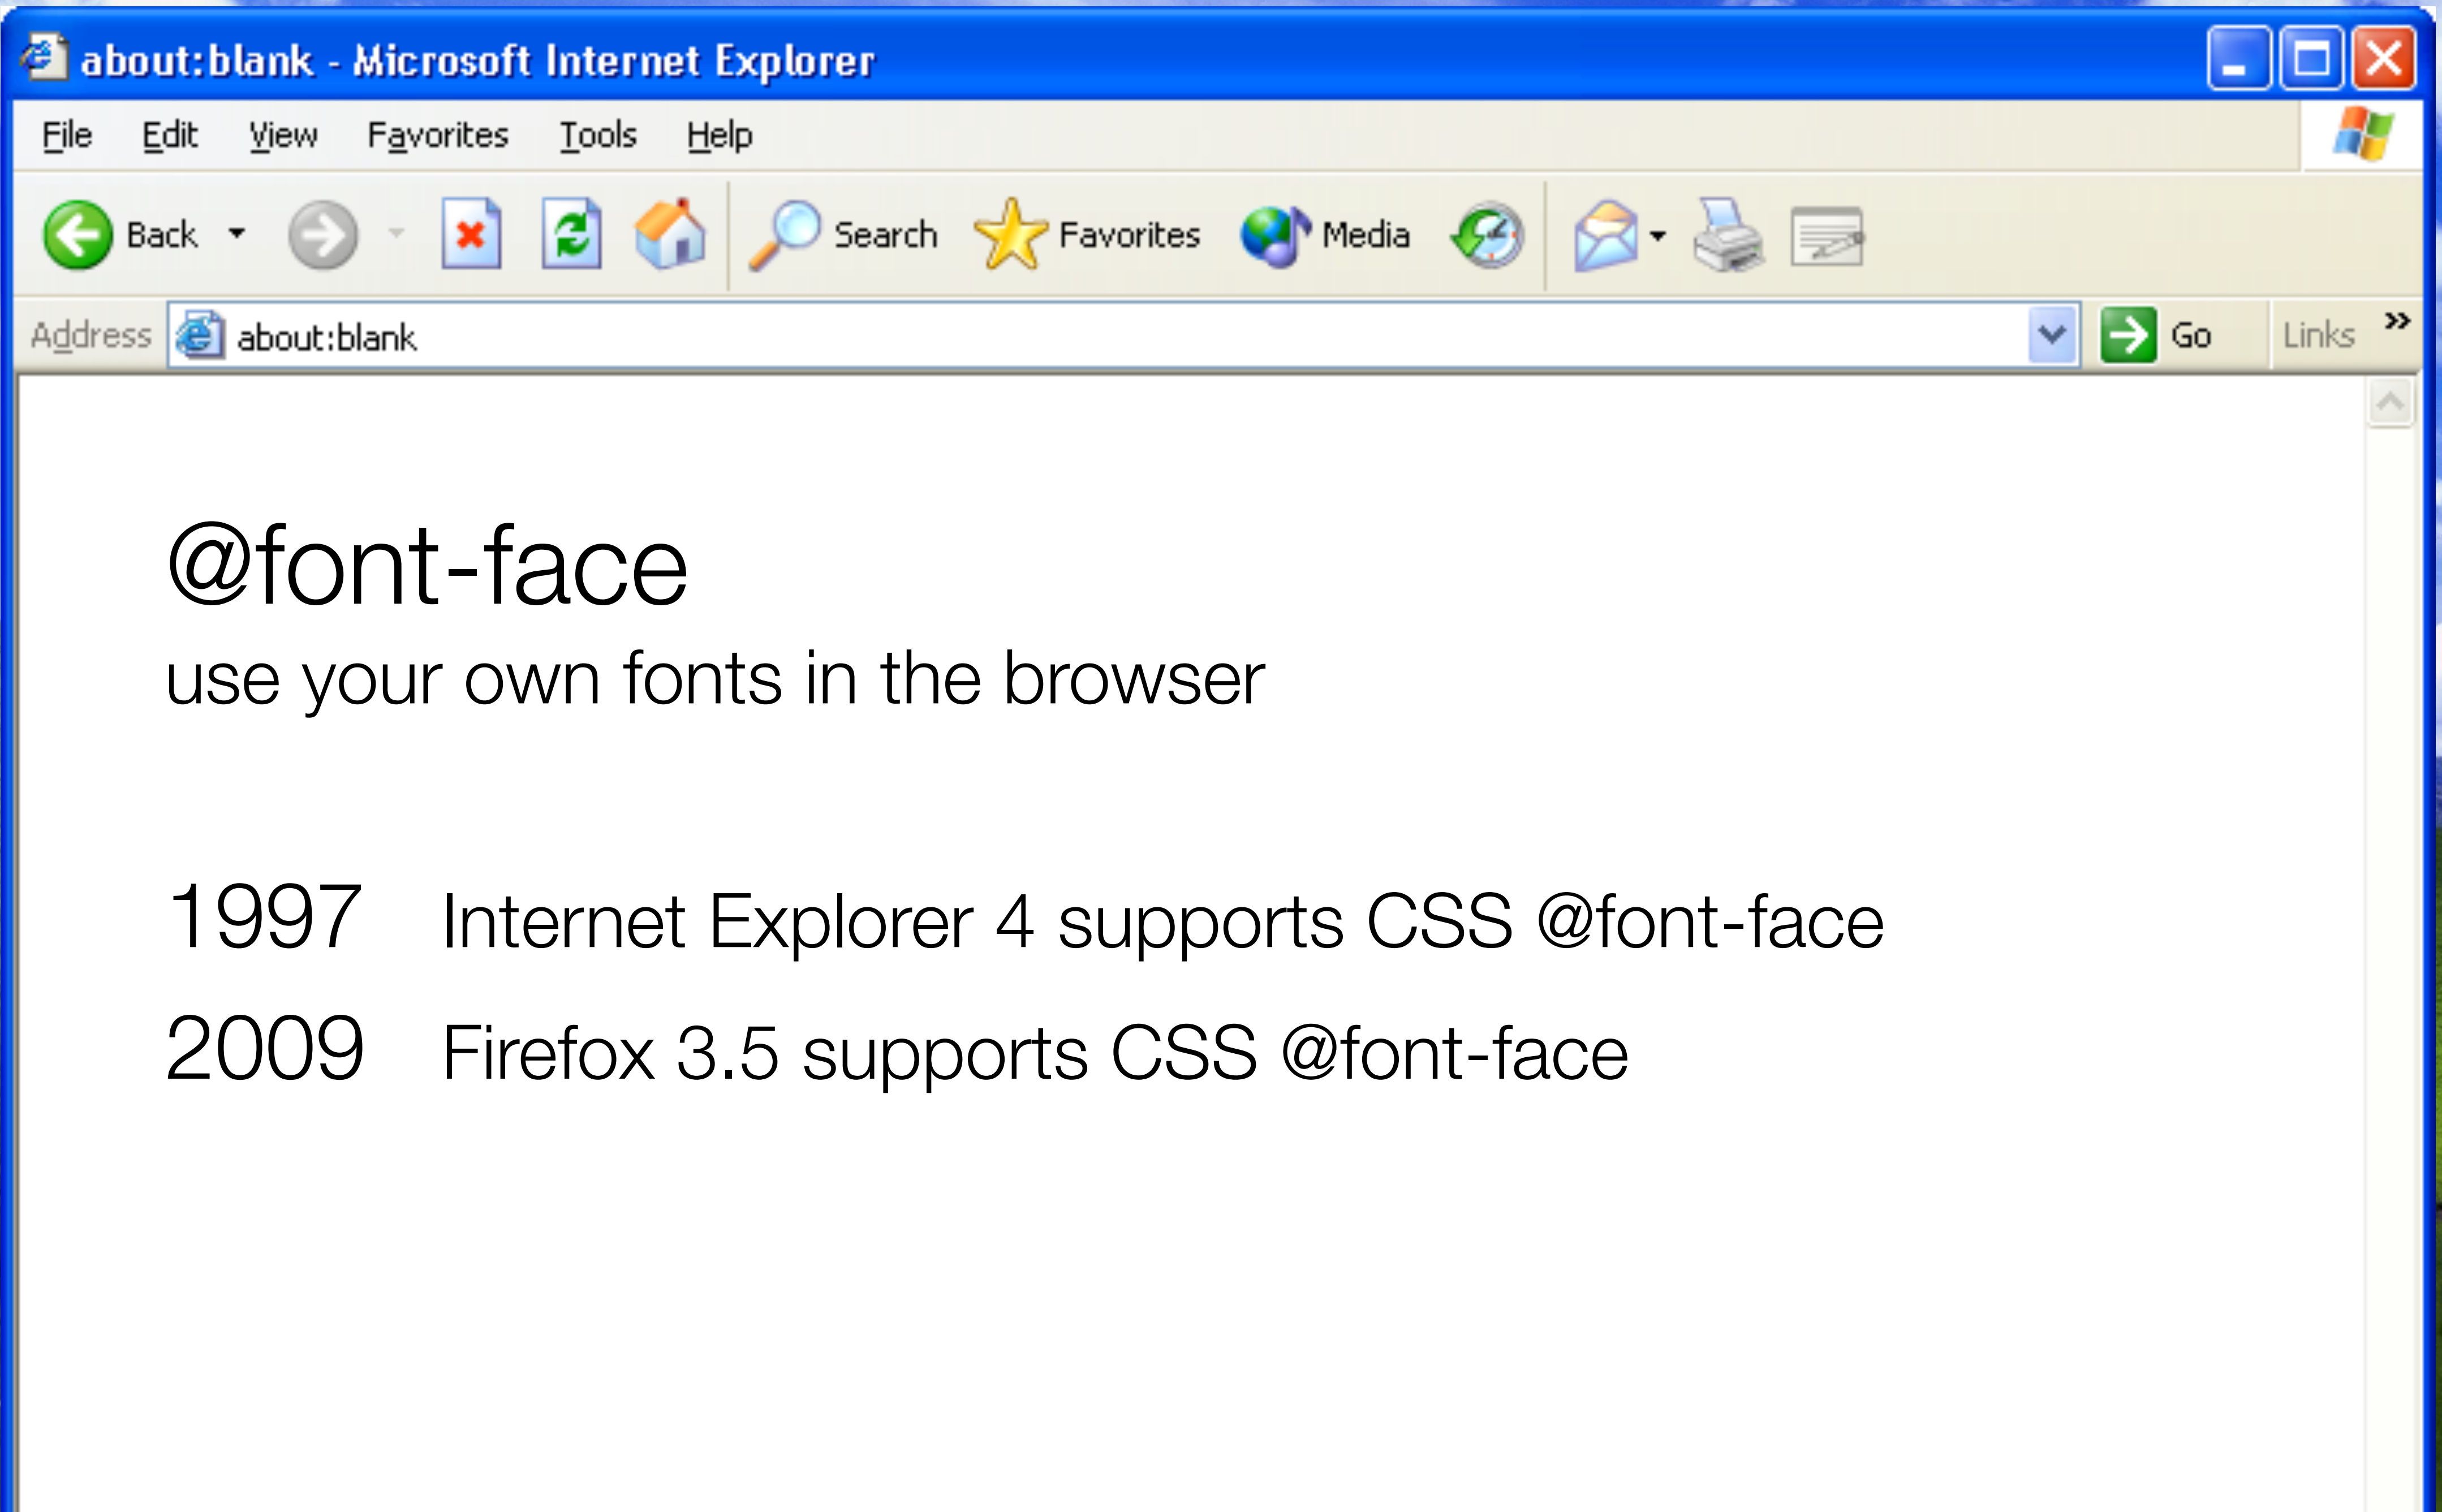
about:blank - Microsoft Internet Explorer

File Edit View Favorites Tools Help

Back Search Favorites Media

Address about:blank Go Links »

@font-face
use your own fonts in the browser

1997 Internet Explorer 4 supports CSS @font-face
2009 Firefox 3.5 supports CSS @font-face